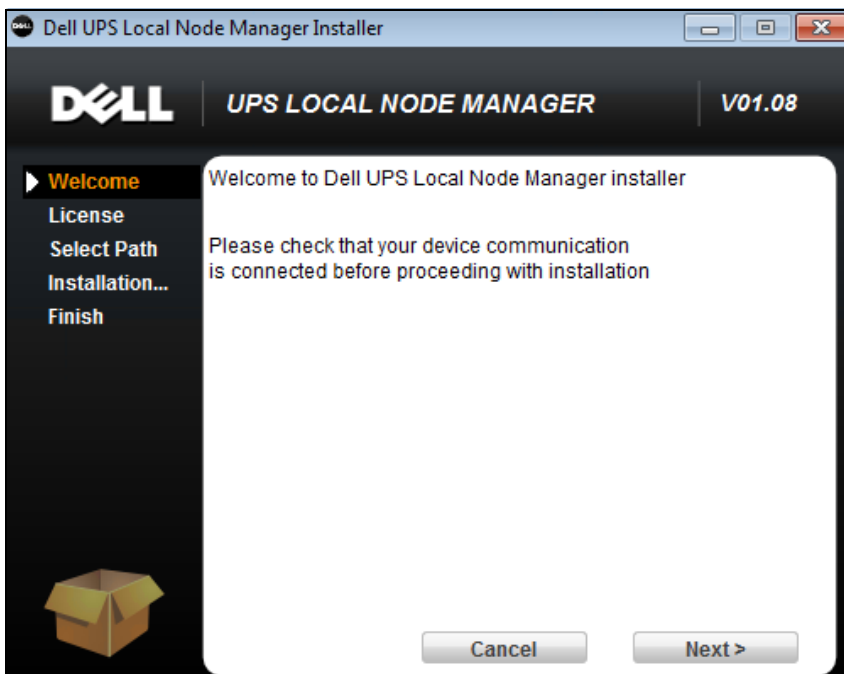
Dell UPS Local Node Manager Installer

DELL

UPS LOCAL NODE MANAGER

V01.08

Welcome
License
Select Path
Installation...
Finish

Welcome to Dell UPS Local Node Manager installer

Please check that your device communication is connected before proceeding with installation

Cancel

Next >